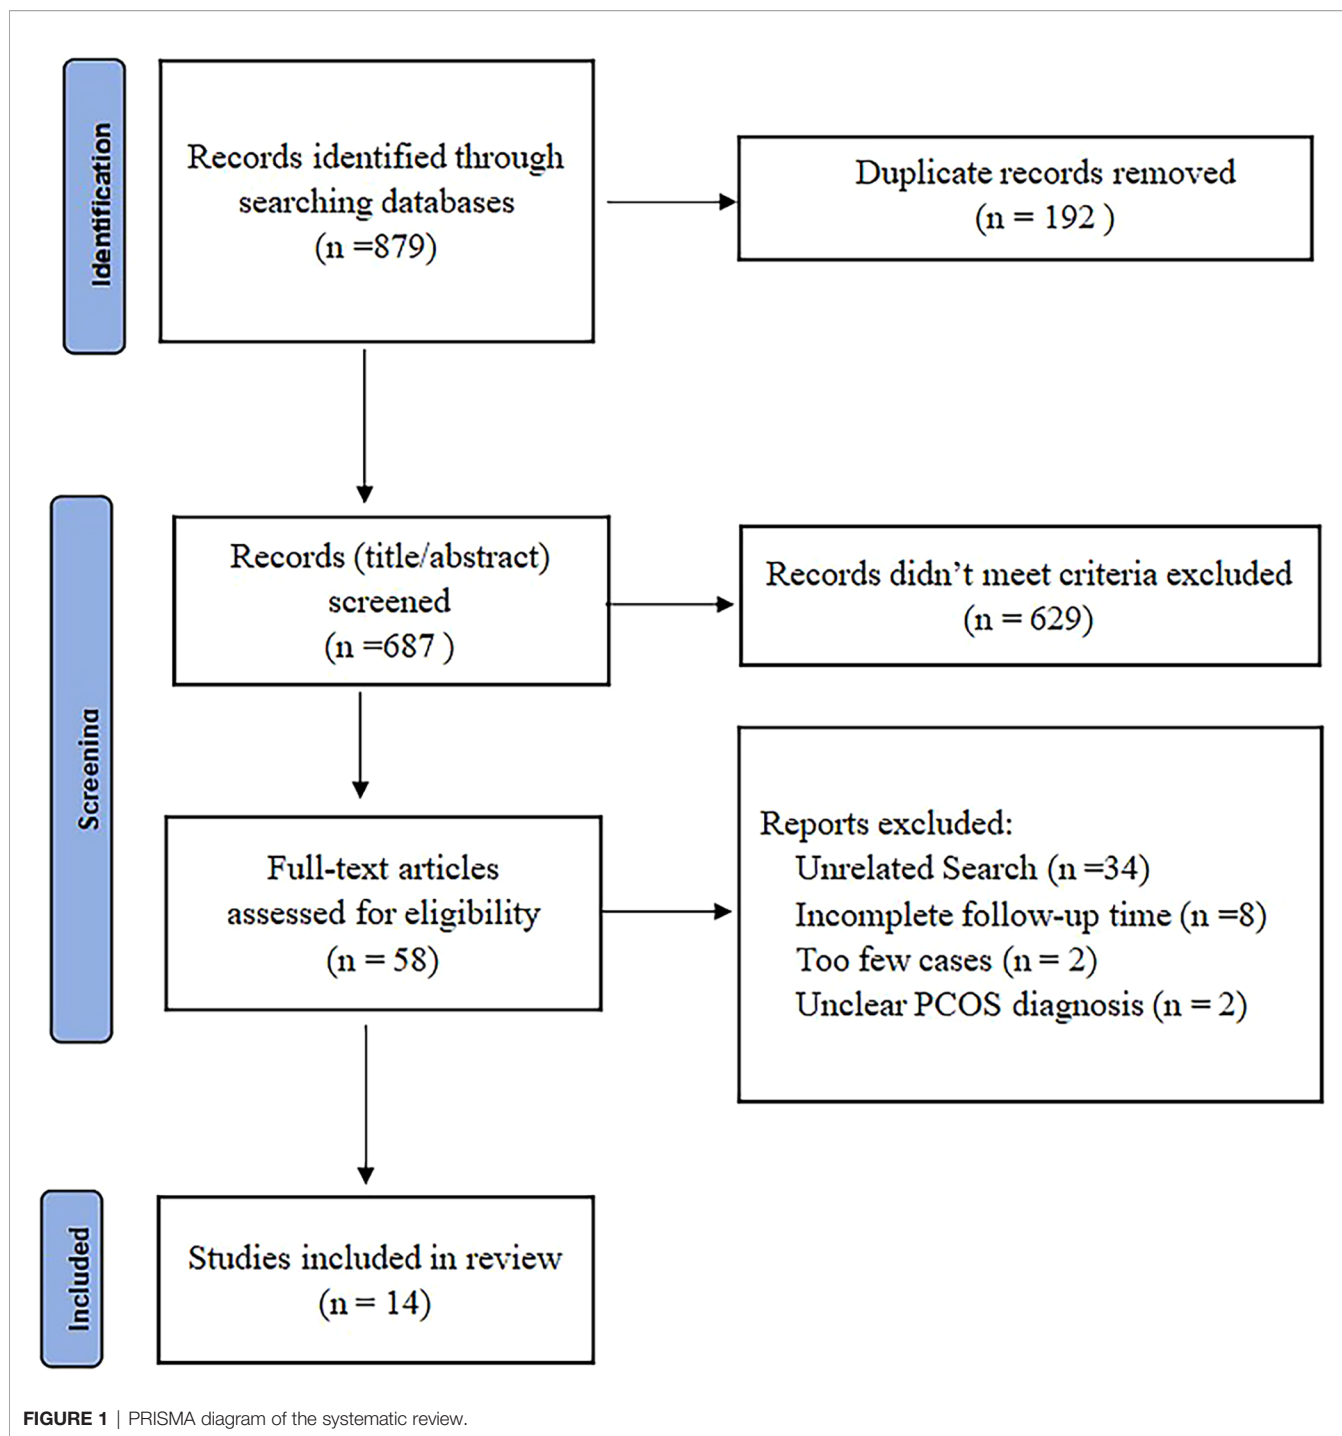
Identification

Records identified through searching databases (n =879)

Duplicate records removed (n = 192 )

Screening

Records (title/abstract) screened (n =687 )

Records didn't meet criteria excluded (n = 629)

Full-text articles assessed for eligibility (n = 58)

Reports excluded:
Unrelated Search (n =34)
Incomplete follow-up time (n =8)
Too few cases (n = 2)
Unclear PCOS diagnosis (n = 2)

Included

Studies included in review (n = 14)

FIGURE 1 | PRISMA diagram of the systematic review.